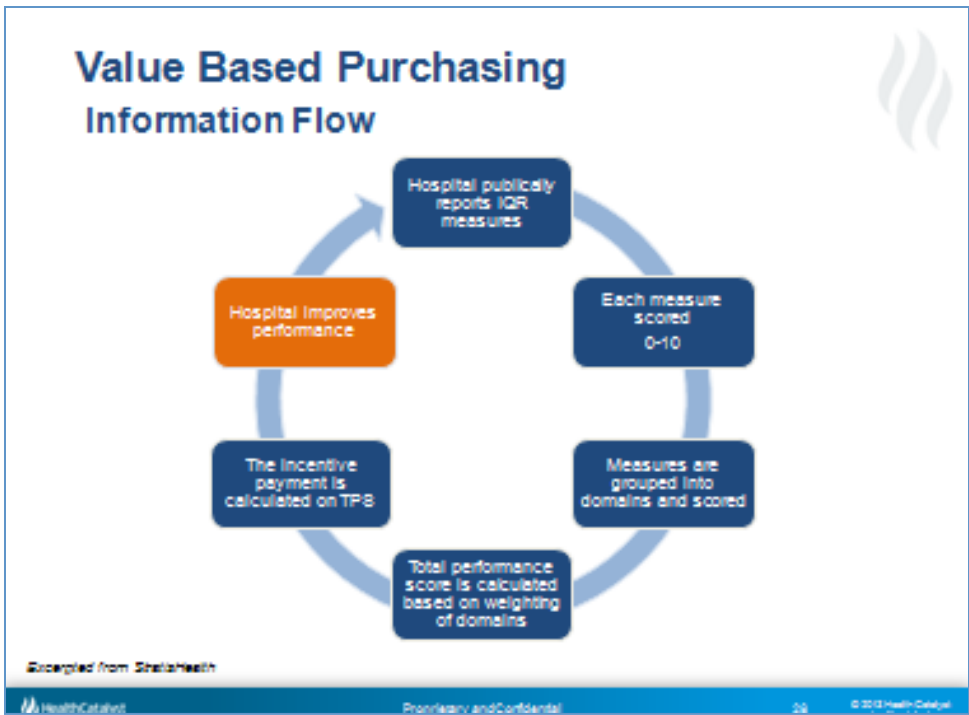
Value Based Purchasing
Information Flow

Hospital publically reports IQR measures

Each measure scored
0-10

Measures are grouped into domains and scored

Total performance score is calculated based on weighting of domains

The incentive payment is calculated on TPS

Hospital improves performance

Excerpted from StrataHealth

HealthCatalyst

Proprietary and Confidential

29

© 2013 Health Catalyst